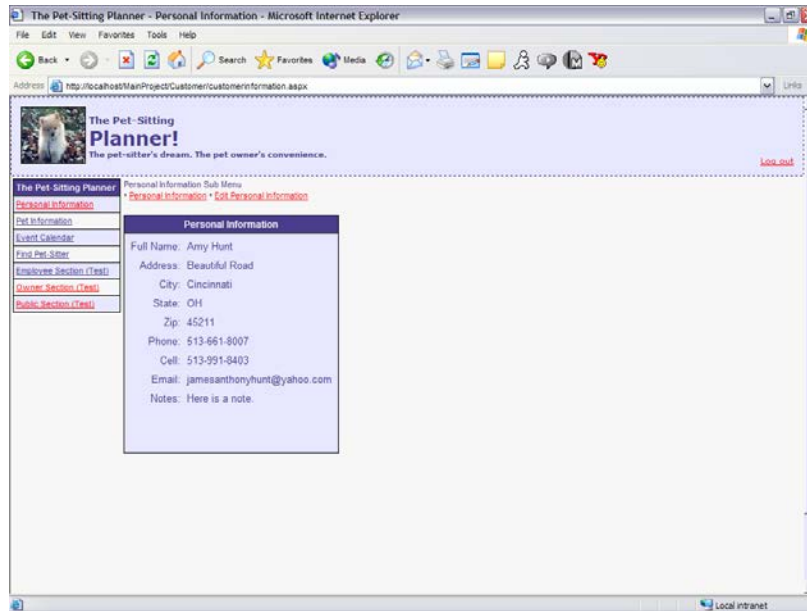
The Pet-Sitting Planner - Personal Information - Microsoft Internet Explorer

File Edit View Favorites Tools Help

Back Search Favorites Media

Address http://localhost/MainProject/Customer/customerinformation.aspx

Links

The Pet-Sitting
Planner!
The pet-sitter's dream. The pet owner's convenience.

Log out

The Pet-Sitting Planner
Personal Information
Pet Information
Event Calendar
Find Pet-Sitter
Employee Section (Test)
Owner Section (Test)
Public Section (Test)

Personal Information Sub Menu
• Personal Information • Edit Personal Information

| Personal Information | |
|---|---|
| Full Name: | Amy Hunt |
| Address: | Beautiful Road |
| City: | Cincinnati |
| State: | OH |
| Zip: | 45211 |
| Phone: | 513-661-8007 |
| Cell: | 513-991-8403 |
| Email: | jamesanthonyhunt@yahoo.com |
| Notes: | Here is a note. |

Local intranet